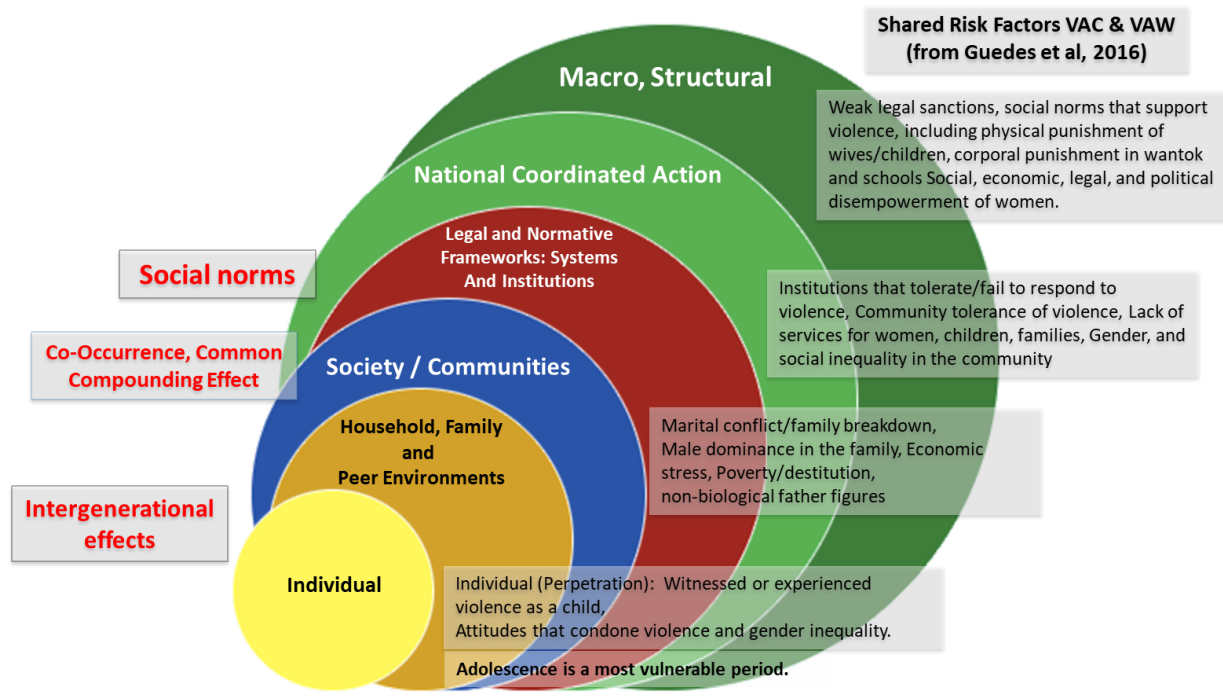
Shared Risk Factors VAC & VAW (from Guedes et al, 2016)

Macro, Structural

Weak legal sanctions, social norms that support violence, including physical punishment of wives/children, corporal punishment in wantok and schools Social, economic, legal, and political disempowerment of women.

National Coordinated Action

Legal and Normative Frameworks: Systems And Institutions

Social norms

Institutions that tolerate/fail to respond to violence, Community tolerance of violence, Lack of services for women, children, families, Gender, and social inequality in the community

Co-Occurrence, Common Compounding Effect

Society / Communities

Household, Family and Peer Environments

Marital conflict/family breakdown, Male dominance in the family, Economic stress, Poverty/destitution, non-biological father figures

Intergenerational effects

Individual

Individual (Perpetration): Witnessed or experienced violence as a child, Attitudes that condone violence and gender inequality.

Adolescence is a most vulnerable period.